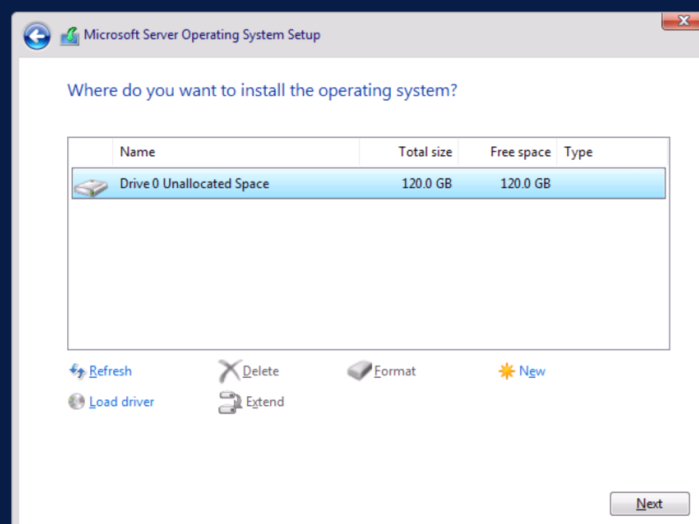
Microsoft Server Operating System Setup

Where do you want to install the operating system?

| | Name | Total size | Free space | Type |
|---|---|---|---|---|
| | Drive 0 Unallocated Space | 120.0 GB | 120.0 GB | |

Refresh
Delete
Format
New
Load driver
Extend

Next